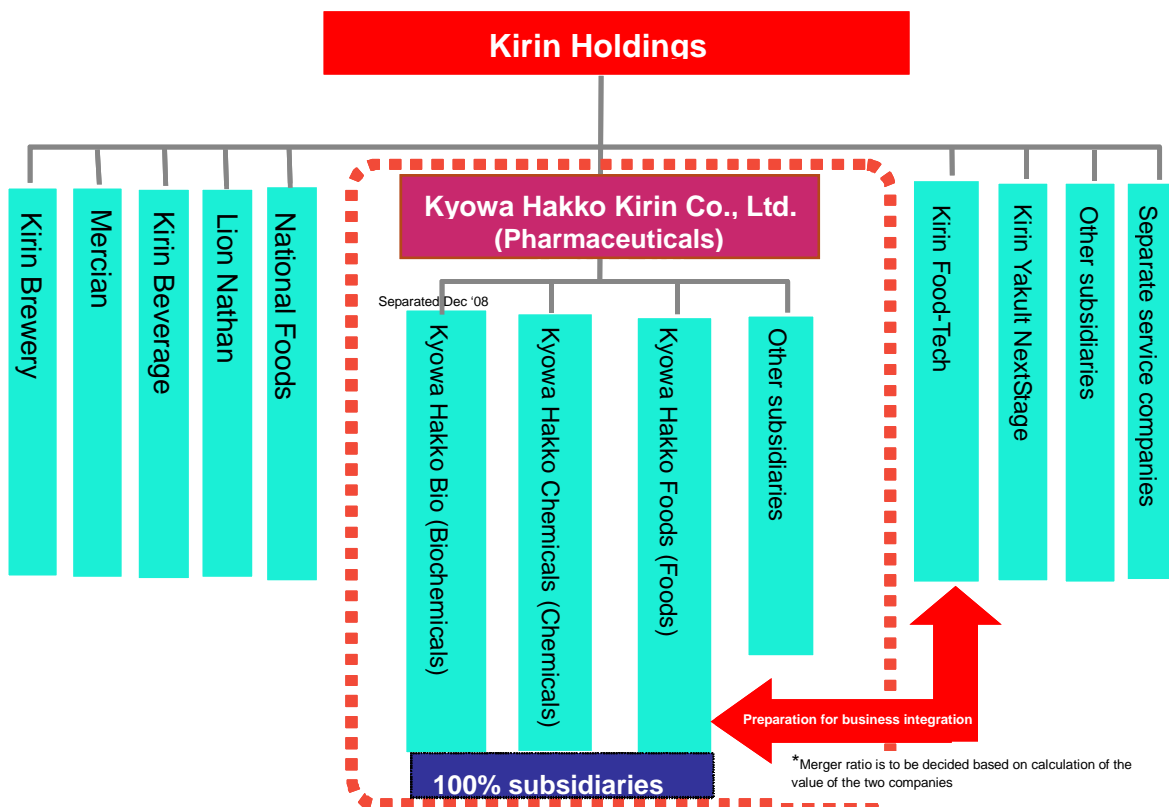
Kirin Holdings

Kirin Brewery

Mercian

Kirin Beverage

Lion Nathan

National Foods

Kyowa Hakko Kirin Co., Ltd.
(Pharmaceuticals)

Separated Dec '08

Kyowa Hakko Bio (Biochemicals)

Kyowa Hakko Chemicals (Chemicals)

Kyowa Hakko Foods (Foods)

Other subsidiaries

100% subsidiaries

Kirin Food-Tech

Kirin Yakult NextStage

Other subsidiaries

Separate service companies

Preparation for business integration

*Merger ratio is to be decided based on calculation of the value of the two companies